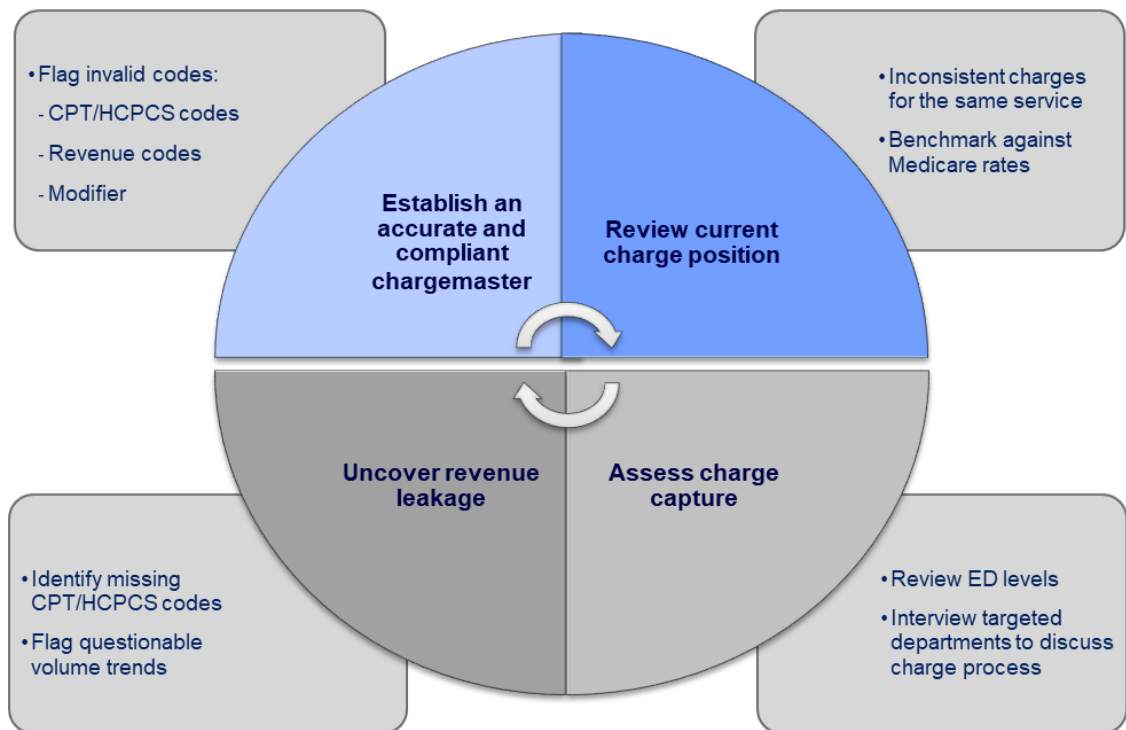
• Flag invalid codes:
- CPT/HCPCS codes
- Revenue codes
- Modifier

• Inconsistent charges for the same service
• Benchmark against Medicare rates

Establish an accurate and compliant chargemaster

Review current charge position

Uncover revenue leakage

Assess charge capture

• Identify missing CPT/HCPCS codes
• Flag questionable volume trends

• Review ED levels
• Interview targeted departments to discuss charge process